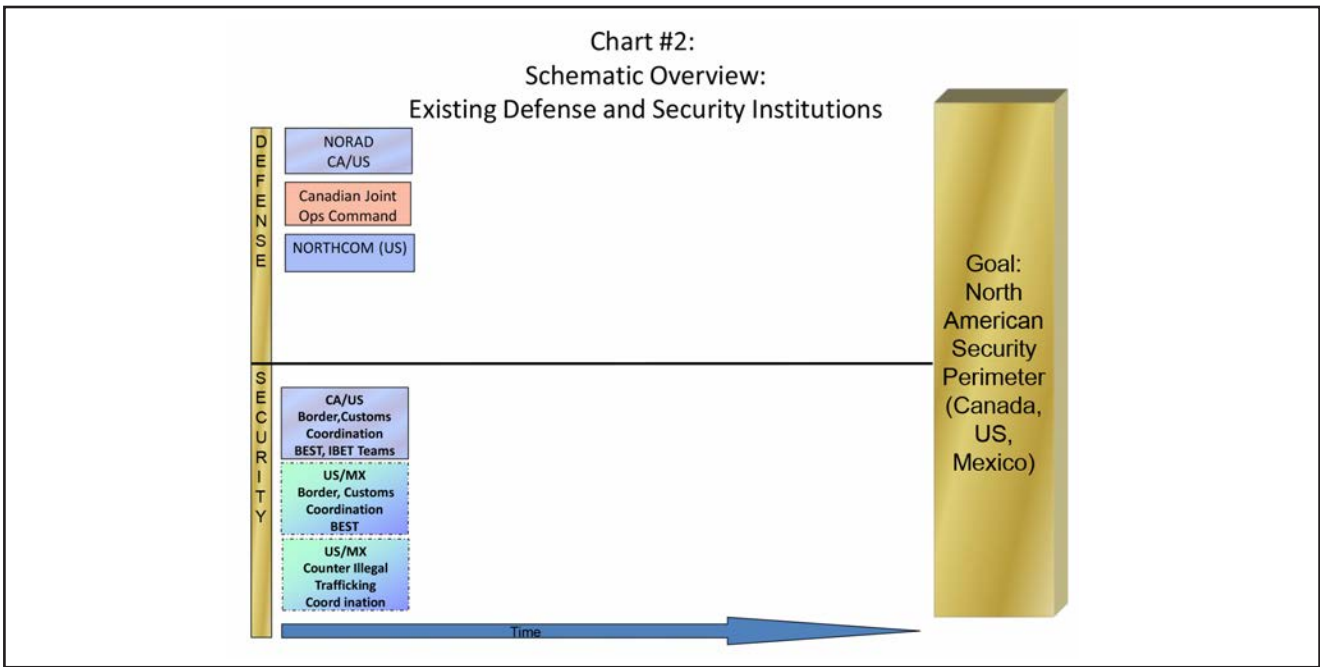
Chart #2:
Schematic Overview:
Existing Defense and Security Institutions

DEFENSE

NORAD
CA/US

Canadian Joint
Ops Command

NORTHCOM (US)

SECURITY

CA/US
Border,Customs
Coordination
BEST, IBET Teams

US/MX
Border, Customs
Coordination
BEST

US/MX
Counter Illegal
Trafficking
Coord ination

Time

Goal:
North
American
Security
Perimeter
(Canada,
US,
Mexico)